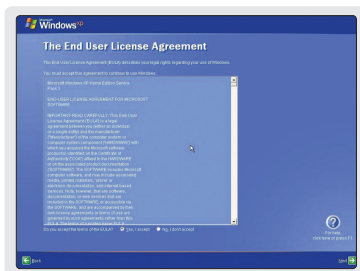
Windows XP

The End User License Agreement

The End User License Agreement (EULA) describes your legal rights regarding your use of Windows.

You must accept this agreement to continue to use Windows.

Microsoft Windows XP Home Edition Service Pack 2

END-USER LICENSE AGREEMENT FOR MICROSOFT SOFTWARE

IMPORTANT-READ CAREFULLY: This End-User License Agreement ("EULA") is a legal agreement between you (either an individual or a single entity) and the manufacturer ("Manufacturer") of the computer system or computer system component ("HARDWARE") with which you acquired the Microsoft software product(s) identified on the Certificate of Authenticity ("COA") affixed to the HARDWARE or on the associated product documentation ("SOFTWARE"). The SOFTWARE includes Microsoft computer software, and may include associated media, printed materials, "online" or electronic documentation, and Internet-based services. Note, however, that any software, documentation, or web services that are included in the SOFTWARE, or accessible via the SOFTWARE, and are accompanied by their own license agreements or terms of use are governed by such agreements rather than this

Do you accept the terms of the EULA? Yes, I accept No, I don't accept

For help, click here or press F1

Back

Next